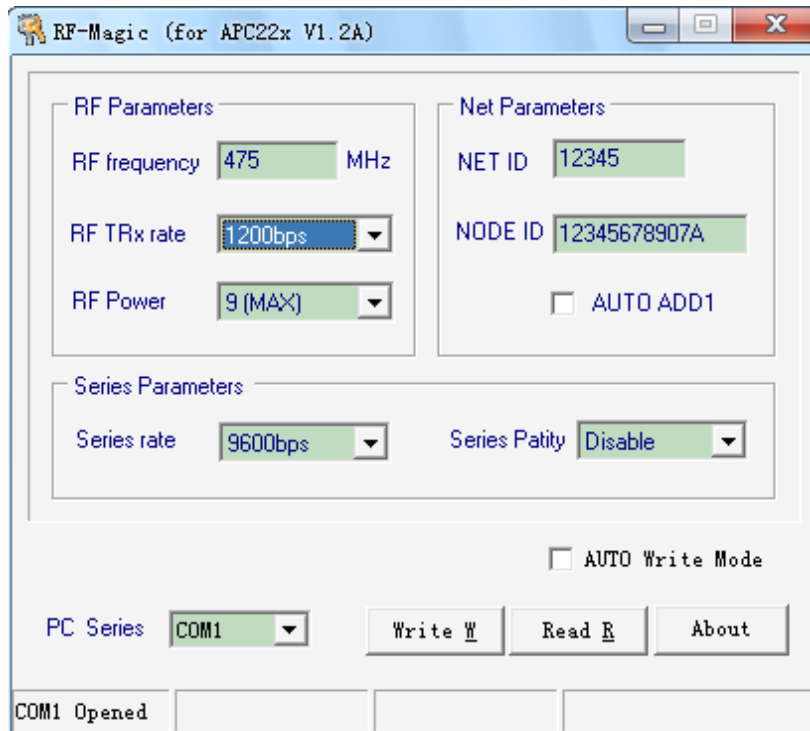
RF-Magic (for APC22x V1.2A)

RF Parameters

RF frequency 475 MHz

RF TRx rate 1200bps

RF Power 9 (MAX)

Net Parameters

NET ID 12345

NODE ID 12345678907A

AUTO ADD1

Series Parameters

Series rate 9600bps

Series Patity Disable

AUTO Write Mode

PC Series COM1

Write W

Read R

About

COM1 Opened